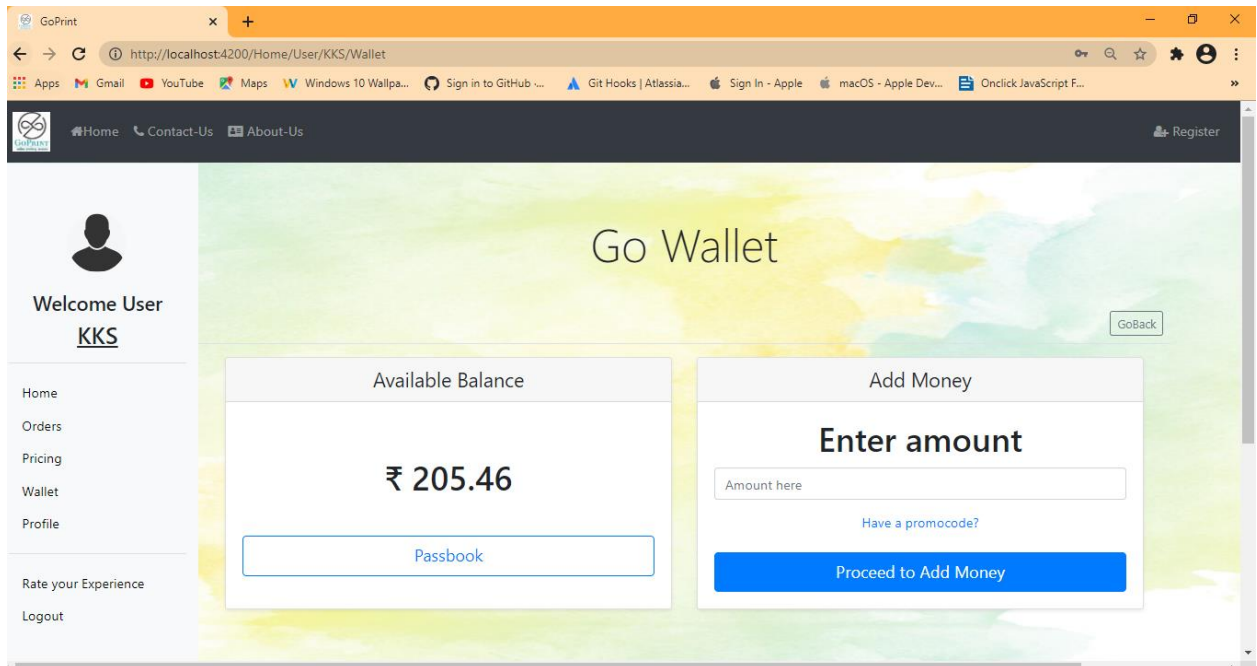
GoPrint

http://localhost:4200/Home/User/KKS/Wallet

Apps Gmail YouTube Maps Windows 10 Wallpa... Sign in to GitHub ·... Git Hooks | Atlassia... Sign In - Apple macOS - Apple Dev... Onclick JavaScript F...

GoPrint

Home Contact-Us About-Us

Register

Welcome User
KKS

Home
Orders
Pricing
Wallet
Profile

Rate your Experience
Logout

Go Wallet

GoBack

Available Balance

₹ 205.46

Passbook

Add Money

Enter amount

Amount here

Have a promocode?

Proceed to Add Money